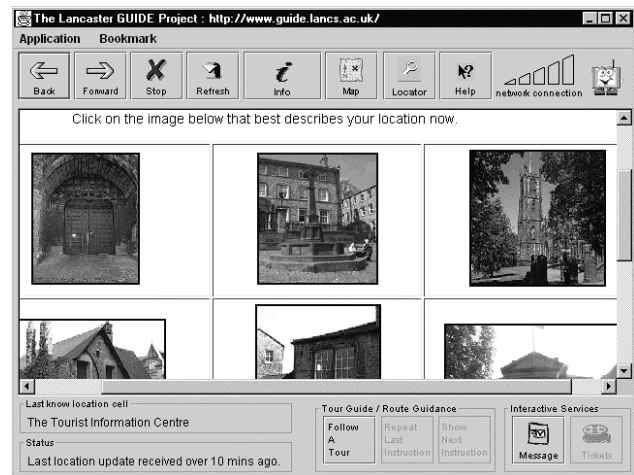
The Lancaster GUIDE Project : http://www.guide.lancs.ac.uk/

Application Bookmark

Back Forward Stop Refresh Info Map Locator Help network connection

Click on the image below that best describes your location now.

Last know location cell
The Tourist Information Centre

Status
Last location update received over 10 mins ago.

Tour Guide / Route Guidance
Follow A Tour
Repeat Last Instruction
Show Next Instruction

Interactive Services
Message
Tickets